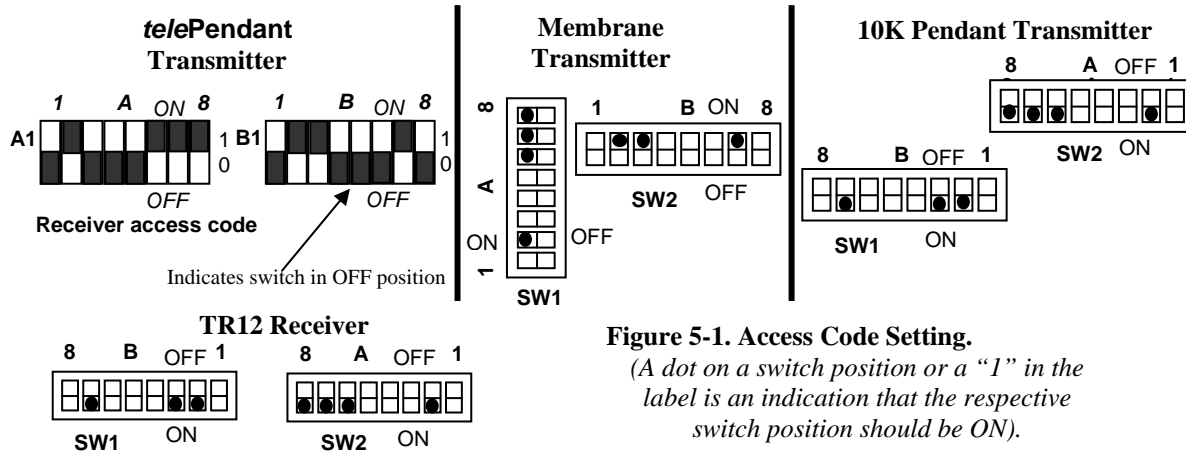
telePendant Transmitter

1 A ON 8

A1 1 0

1 B ON 8

B1 1 0

OFF

OFF

Receiver access code

Indicates switch in OFF position

Membrane Transmitter

8

A

ON

1

OFF

SW1

1 B ON 8

SW2 OFF

10K Pendant Transmitter

8 A OFF 1

SW2 ON

8 B OFF 1

SW1 ON

TR12 Receiver

8 B OFF 1

SW1 ON

8 A OFF 1

SW2 ON

Figure 5-1. Access Code Setting.

(A dot on a switch position or a "1" in the label is an indication that the respective switch position should be ON).